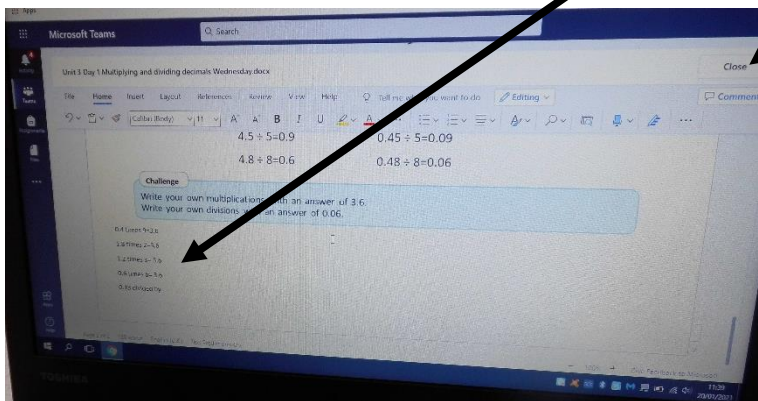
Microsoft Teams

Search

Unit 1 Day 1 Multiplying and dividing decimals Wednesday.docx

Close

File Home Insert Layout References Review View Help Tell me what you want to do Editing

Comments

Calibri (Body) 11

$4.5 \div 5 = 0.9$ $0.45 \div 5 = 0.09$

$4.8 \div 8 = 0.6$ $0.48 \div 8 = 0.06$

Challenge

Write your own multiplications with an answer of 3.6.
Write your own divisions with an answer of 0.06.

0.4 times 9= 3.6

1.8 times 2= 3.6

1.2 times 3= 3.6

0.6 times 6= 3.6

0.36 divide by

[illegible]

TOSHIBA

11:39
20/01/2021